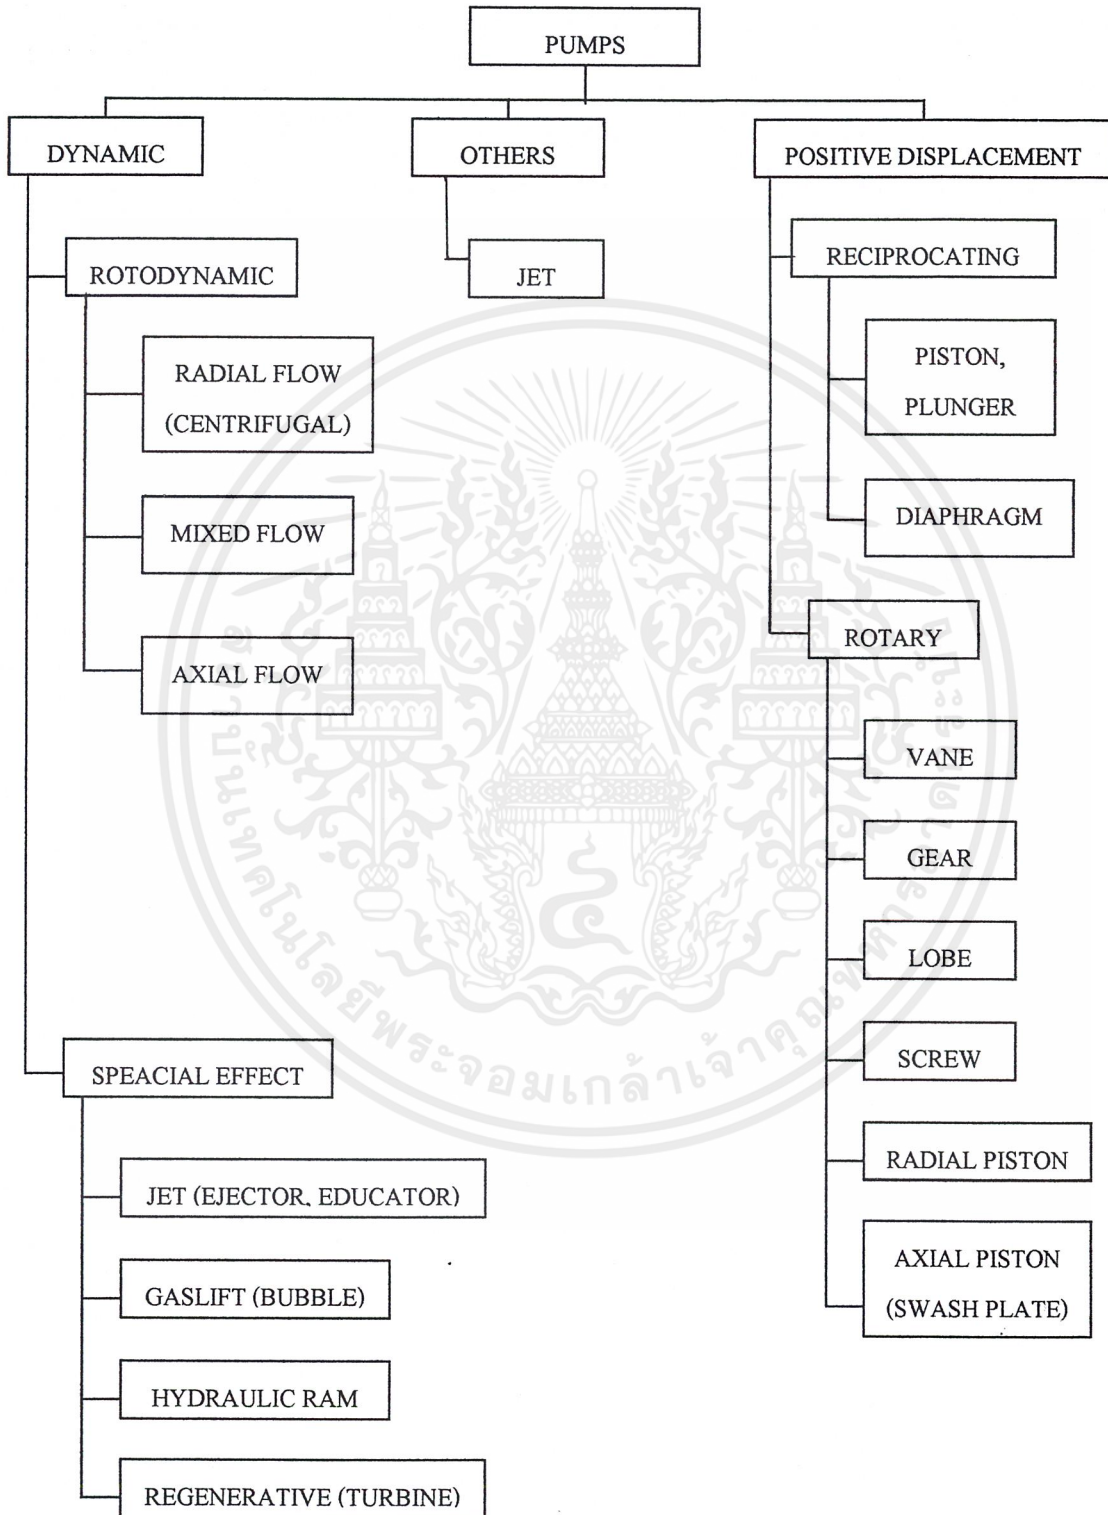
PUMPS

DYNAMIC

ROTODYNAMIC

RADIAL FLOW (CENTRIFUGAL)

MIXED FLOW

AXIAL FLOW

SPEACIAL EFFECT

JET (EJECTOR, EDUCATOR)

GASLIFT (BUBBLE)

HYDRAULIC RAM

REGENERATIVE (TURBINE)

OTHERS

JET

POSITIVE DISPLACEMENT

RECIPROCATING

PISTON, PLUNGER

DIAPHRAGM

ROTARY

VANE

GEAR

LOBE

SCREW

RADIAL PISTON

AXIAL PISTON (SWASH PLATE)